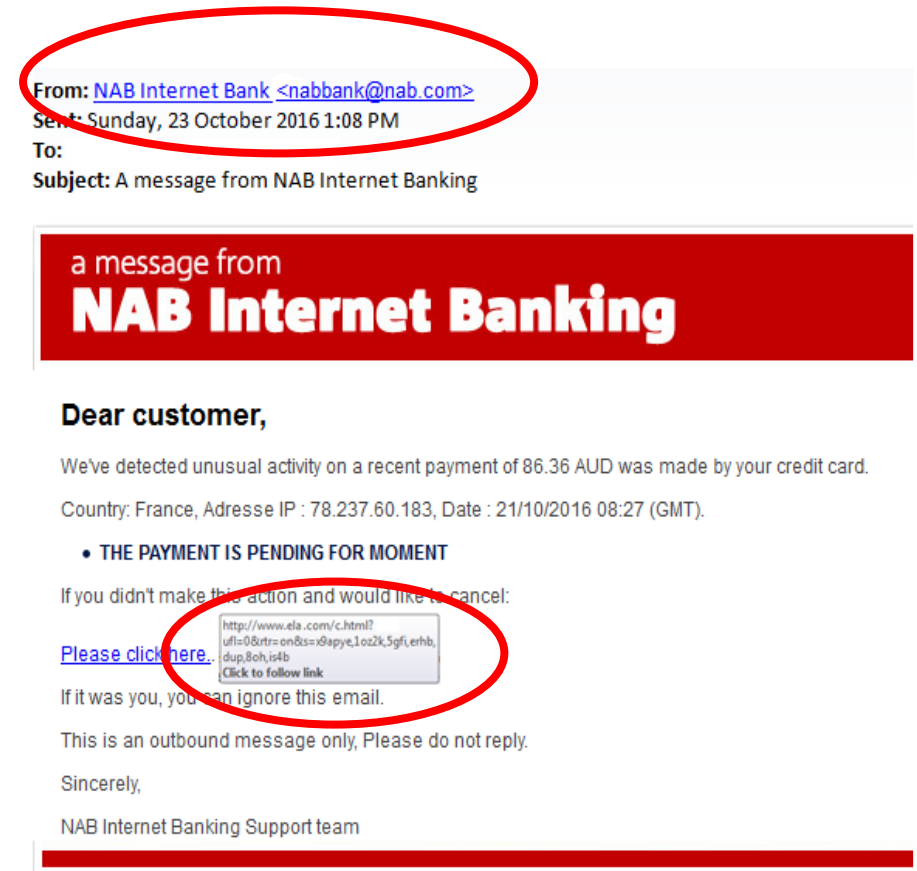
From: NAB Internet Bank <nabbank@nab.com>
Sent: Sunday, 23 October 2016 1:08 PM
To:
Subject: A message from NAB Internet Banking

a message from
NAB Internet Banking

Dear customer,

We've detected unusual activity on a recent payment of 86.36 AUD was made by your credit card.

Country: France, Adresse IP : 78.237.60.183, Date : 21/10/2016 08:27 (GMT).

• THE PAYMENT IS PENDING FOR MOMENT

If you didn't make this action and would like to cancel:

Please click here.

http://www.ela.com/c.html?ufl=0&rtr=on&s=x9apye,1oz2k,5gfi,erhb,dup,8oh,is4b
Click to follow link

If it was you, you can ignore this email.

This is an outbound message only, Please do not reply.

Sincerely,

NAB Internet Banking Support team